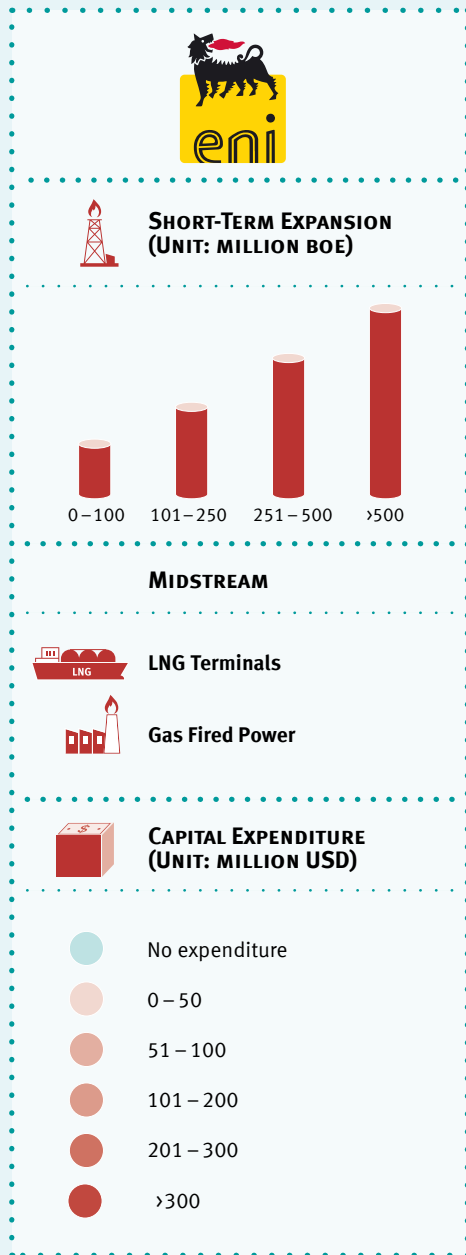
eni

Short-Term Expansion (Unit: million boe)

0 – 100
101 – 250
251 – 500
›500

Midstream

LNG

LNG Terminals

Gas Fired Power

$

Capital Expenditure (Unit: million USD)

No expenditure

0 – 50

51 – 100

101 – 200

201 – 300

›300